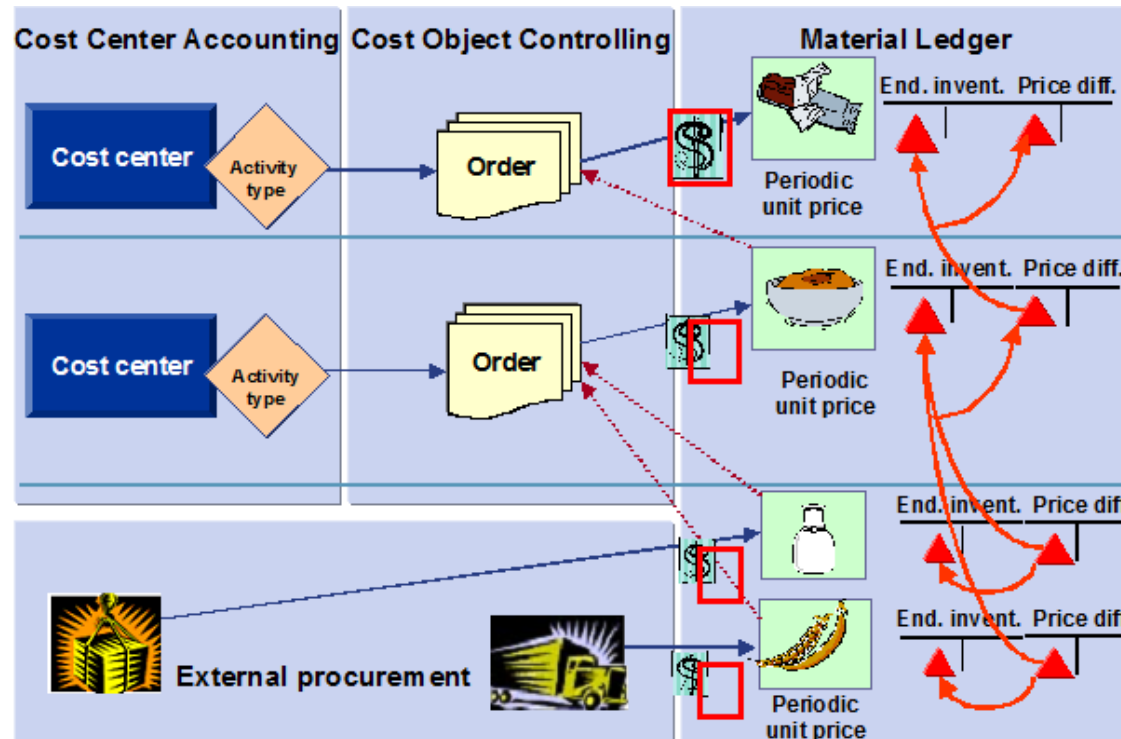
Cost Center Accounting

Cost Object Controlling

Material Ledger

Cost center

Activity type

Order

Periodic unit price

End. invent. Price diff.

End. invent. Price diff.

Cost center

Activity type

Order

Periodic unit price

End. invent. Price diff.

End. invent. Price diff

External procurement

Periodic unit price